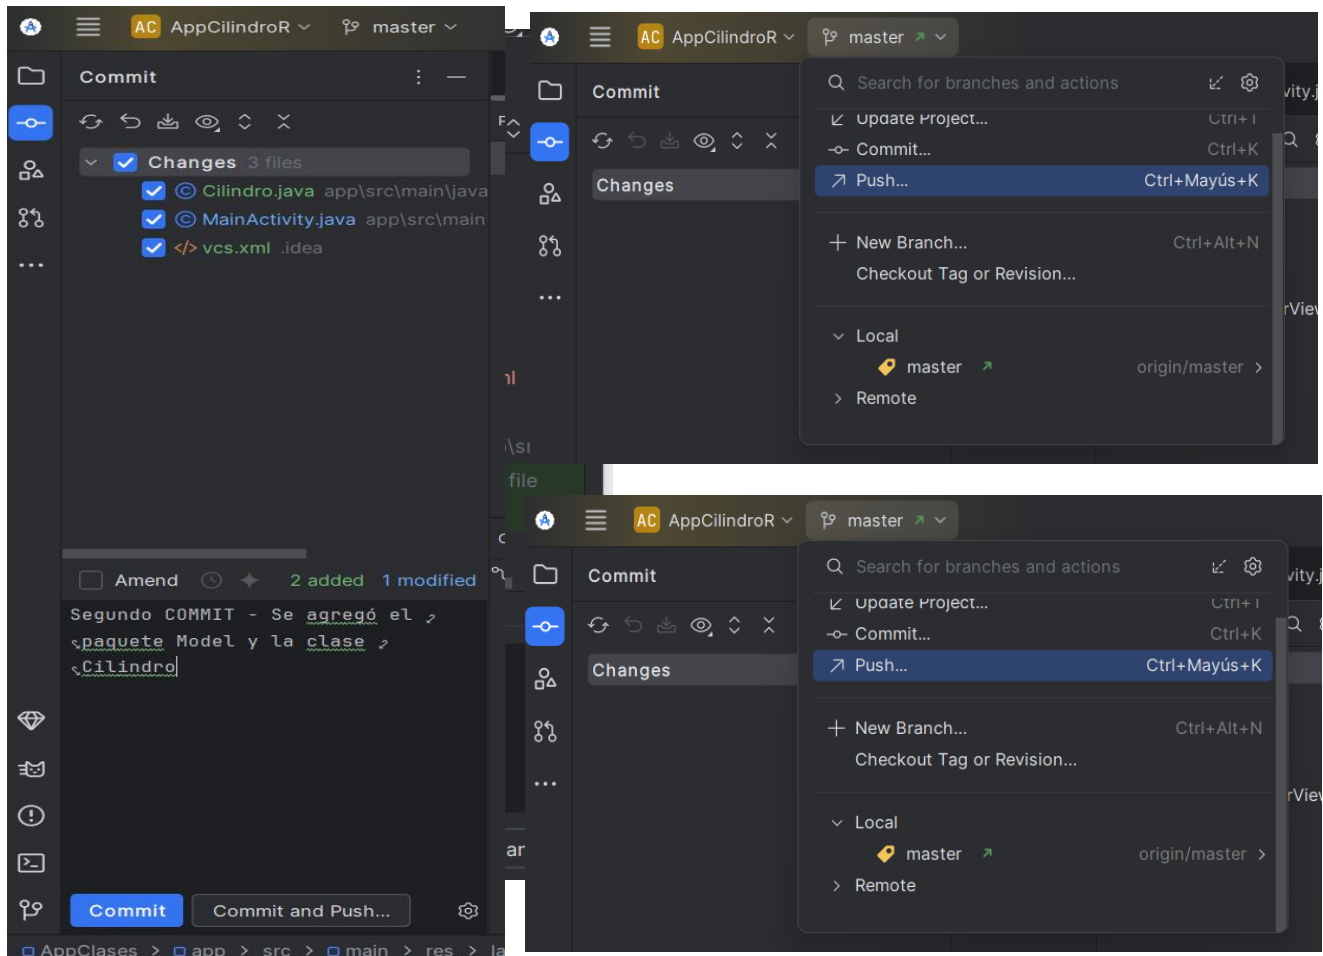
AC AppCilindroR master

Commit

Changes 3 files
Cilindro.java app\src\main\java
MainActivity.java app\src\main
</> vcs.xml .idea

Amend 2 added 1 modified

Segundo COMMIT - Se agregó el paquete Model y la clase Cilindro

Commit
Commit and Push...

AppClases > app > src > main > res > la

AC AppCilindroR master

Commit

Changes

Search for branches and actions
Update Project... Ctrl+T
Commit... Ctrl+K
Push... Ctrl+Mayús+K
New Branch... Ctrl+Alt+N
Checkout Tag or Revision...
Local
master origin/master
Remote

AC AppCilindroR master

Commit

Changes

Search for branches and actions
Update Project... Ctrl+T
Commit... Ctrl+K
Push... Ctrl+Mayús+K
New Branch... Ctrl+Alt+N
Checkout Tag or Revision...
Local
master origin/master
Remote